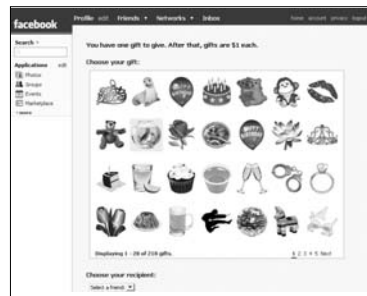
facebook

Profile edit Friends ▾ Networks ▾ Inbox

home account privacy logout

Search ▸

Applications edit
Photos
Groups
Events
Marketplace
▾ more

You have one gift to give. After that, gifts are $1 each.

Choose your gift:

Displaying 1 – 28 of 218 gifts.

1 2 3 4 5 Next

Choose your recipient:

Select a friend ▾